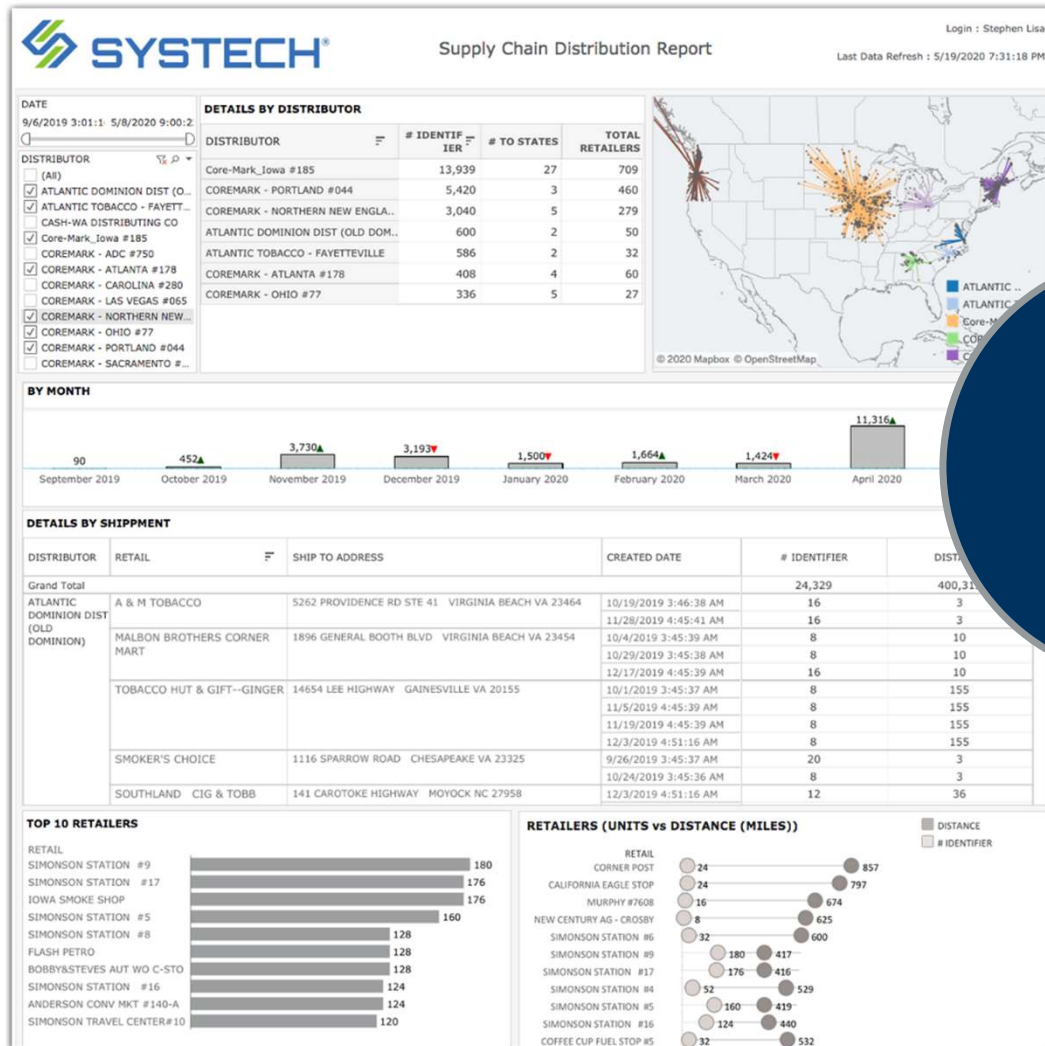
SYSTECH

Supply Chain Distribution Report

Login : Stephen Lisa

Last Data Refresh : 5/19/2020 7:31:18 PM

DATE
9/6/2019 3:01:1 5/8/2020 9:00:2

DISTRIBUTOR
(All)
ATLANTIC DOMINION DIST (O...
ATLANTIC TOBACCO - FAYETT...
CASH-WA DISTRIBUTING CO
Core-Mark_Iowa #185
COREMARK - ADC #750
COREMARK - ATLANTA #178
COREMARK - CAROLINA #280
COREMARK - LAS VEGAS #065
COREMARK - NORTHERN NEW...
COREMARK - OHIO #77
COREMARK - PORTLAND #044
COREMARK - SACRAMENTO #...

DETAILS BY DISTRIBUTOR

| DISTRIBUTOR | # IDENTIFIER | # TO STATES | TOTAL RETAILERS |
|---|---|---|---|
| Core-Mark_Iowa #185 | 13,939 | 27 | 709 |
| COREMARK - PORTLAND #044 | 5,420 | 3 | 460 |
| COREMARK - NORTHERN NEW ENGLA.. | 3,040 | 5 | 279 |
| ATLANTIC DOMINION DIST (OLD DOM.. | 600 | 2 | 50 |
| ATLANTIC TOBACCO - FAYETTEVILLE | 586 | 2 | 32 |
| COREMARK - ATLANTA #178 | 408 | 4 | 60 |
| COREMARK - OHIO #77 | 336 | 5 | 27 |

ATLANTIC ..
ATLANTIC
Core-M
COR
C

© 2020 Mapbox © OpenStreetMap

BY MONTH

90 September 2019
452 October 2019
3,730 November 2019
3,193 December 2019
1,500 January 2020
1,664 February 2020
1,424 March 2020
11,316 April 2020

DETAILS BY SHIPPMENT

| DISTRIBUTOR | RETAIL | SHIP TO ADDRESS | CREATED DATE | # IDENTIFIER | DIST |
|---|---|---|---|---|---|
| Grand Total | | | | 24,329 | 400,31 |
| ATLANTIC DOMINION DIST (OLD DOMINION) | A & M TOBACCO | 5262 PROVIDENCE RD STE 41 VIRGINIA BEACH VA 23464 | 10/19/2019 3:46:38 AM | 16 | 3 |
| | | | 11/28/2019 4:45:41 AM | 16 | 3 |
| | MALBON BROTHERS CORNER MART | 1896 GENERAL BOOTH BLVD VIRGINIA BEACH VA 23454 | 10/4/2019 3:45:39 AM | 8 | 10 |
| | | | 10/29/2019 3:45:38 AM | 8 | 10 |
| | | | 12/17/2019 4:45:39 AM | 16 | 10 |
| | TOBACCO HUT & GIFT--GINGER | 14654 LEE HIGHWAY GAINESVILLE VA 20155 | 10/1/2019 3:45:37 AM | 8 | 155 |
| | | | 11/5/2019 4:45:39 AM | 8 | 155 |
| | | | 11/19/2019 4:45:39 AM | 8 | 155 |
| | | | 12/3/2019 4:51:16 AM | 8 | 155 |
| | SMOKER'S CHOICE | 1116 SPARROW ROAD CHESAPEAKE VA 23325 | 9/26/2019 3:45:37 AM | 20 | 3 |
| | | | 10/24/2019 3:45:36 AM | 8 | 3 |
| | SOUTHLAND CIG & TOBB | 141 CAROTOKE HIGHWAY MOYOCK NC 27958 | 12/3/2019 4:51:16 AM | 12 | 36 |

TOP 10 RETAILERS

RETAIL
SIMONSON STATION #9 180
SIMONSON STATION #17 176
IOWA SMOKE SHOP 176
SIMONSON STATION #5 160
SIMONSON STATION #8 128
FLASH PETRO 128
BOBBY&STEVES AUT WO C-STO 128
SIMONSON STATION #16 124
ANDERSON CONV MKT #140-A 124
SIMONSON TRAVEL CENTER#10 120

RETAILERS (UNITS vs DISTANCE (MILES))

DISTANCE
# IDENTIFIER

RETAIL
CORNER POST 24 857
CALIFORNIA EAGLE STOP 24 797
MURPHY #7608 16 674
NEW CENTURY AG - CROSBY 8 625
SIMONSON STATION #6 32 600
SIMONSON STATION #9 180 417
SIMONSON STATION #17 176 416
SIMONSON STATION #4 52 529
SIMONSON STATION #5 160 419
SIMONSON STATION #16 124 440
COFFEE CUP FUEL STOP #5 32 532